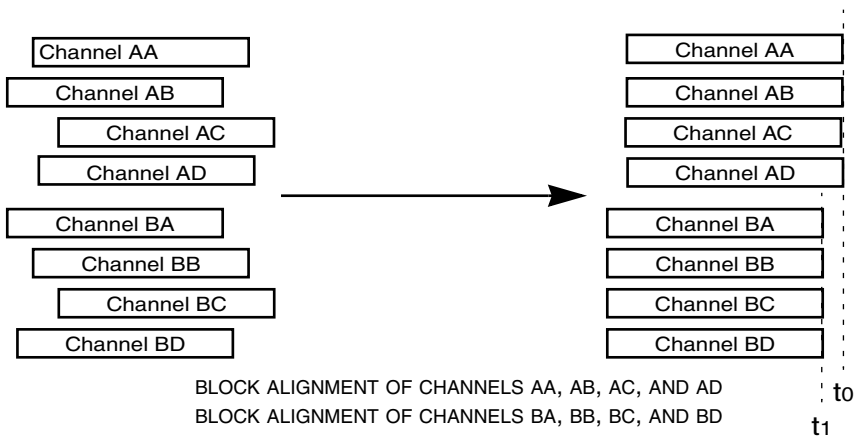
Channel AA
Channel AB
Channel AC
Channel AD
Channel BA
Channel BB
Channel BC
Channel BD

Channel AA
Channel AB
Channel AC
Channel AD
Channel BA
Channel BB
Channel BC
Channel BD

BLOCK ALIGNMENT OF CHANNELS AA, AB, AC, AND AD
BLOCK ALIGNMENT OF CHANNELS BA, BB, BC, AND BD

$t_0$
$t_1$